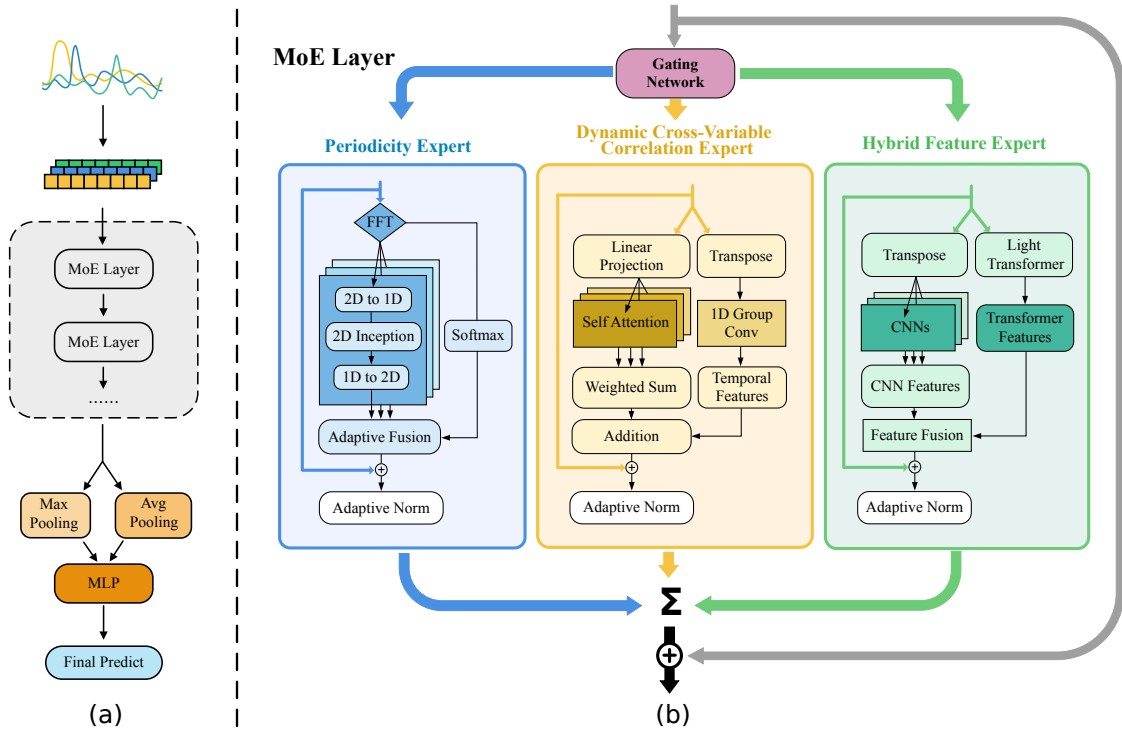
MoE Layer

MoE Layer

......

Max Pooling

Avg Pooling

MLP

Final Predict

(a)

MoE Layer

Gating Network

Periodicity Expert

FFT

2D to 1D

2D Inception

1D to 2D

Softmax

Adaptive Fusion

Adaptive Norm

Dynamic Cross-Variable Correlation Expert

Linear Projection

Transpose

Self Attention

1D Group Conv

Weighted Sum

Temporal Features

Addition

Adaptive Norm

Hybrid Feature Expert

Transpose

Light Transformer

CNNs

Transformer Features

CNN Features

Feature Fusion

Adaptive Norm

$\Sigma$

(b)